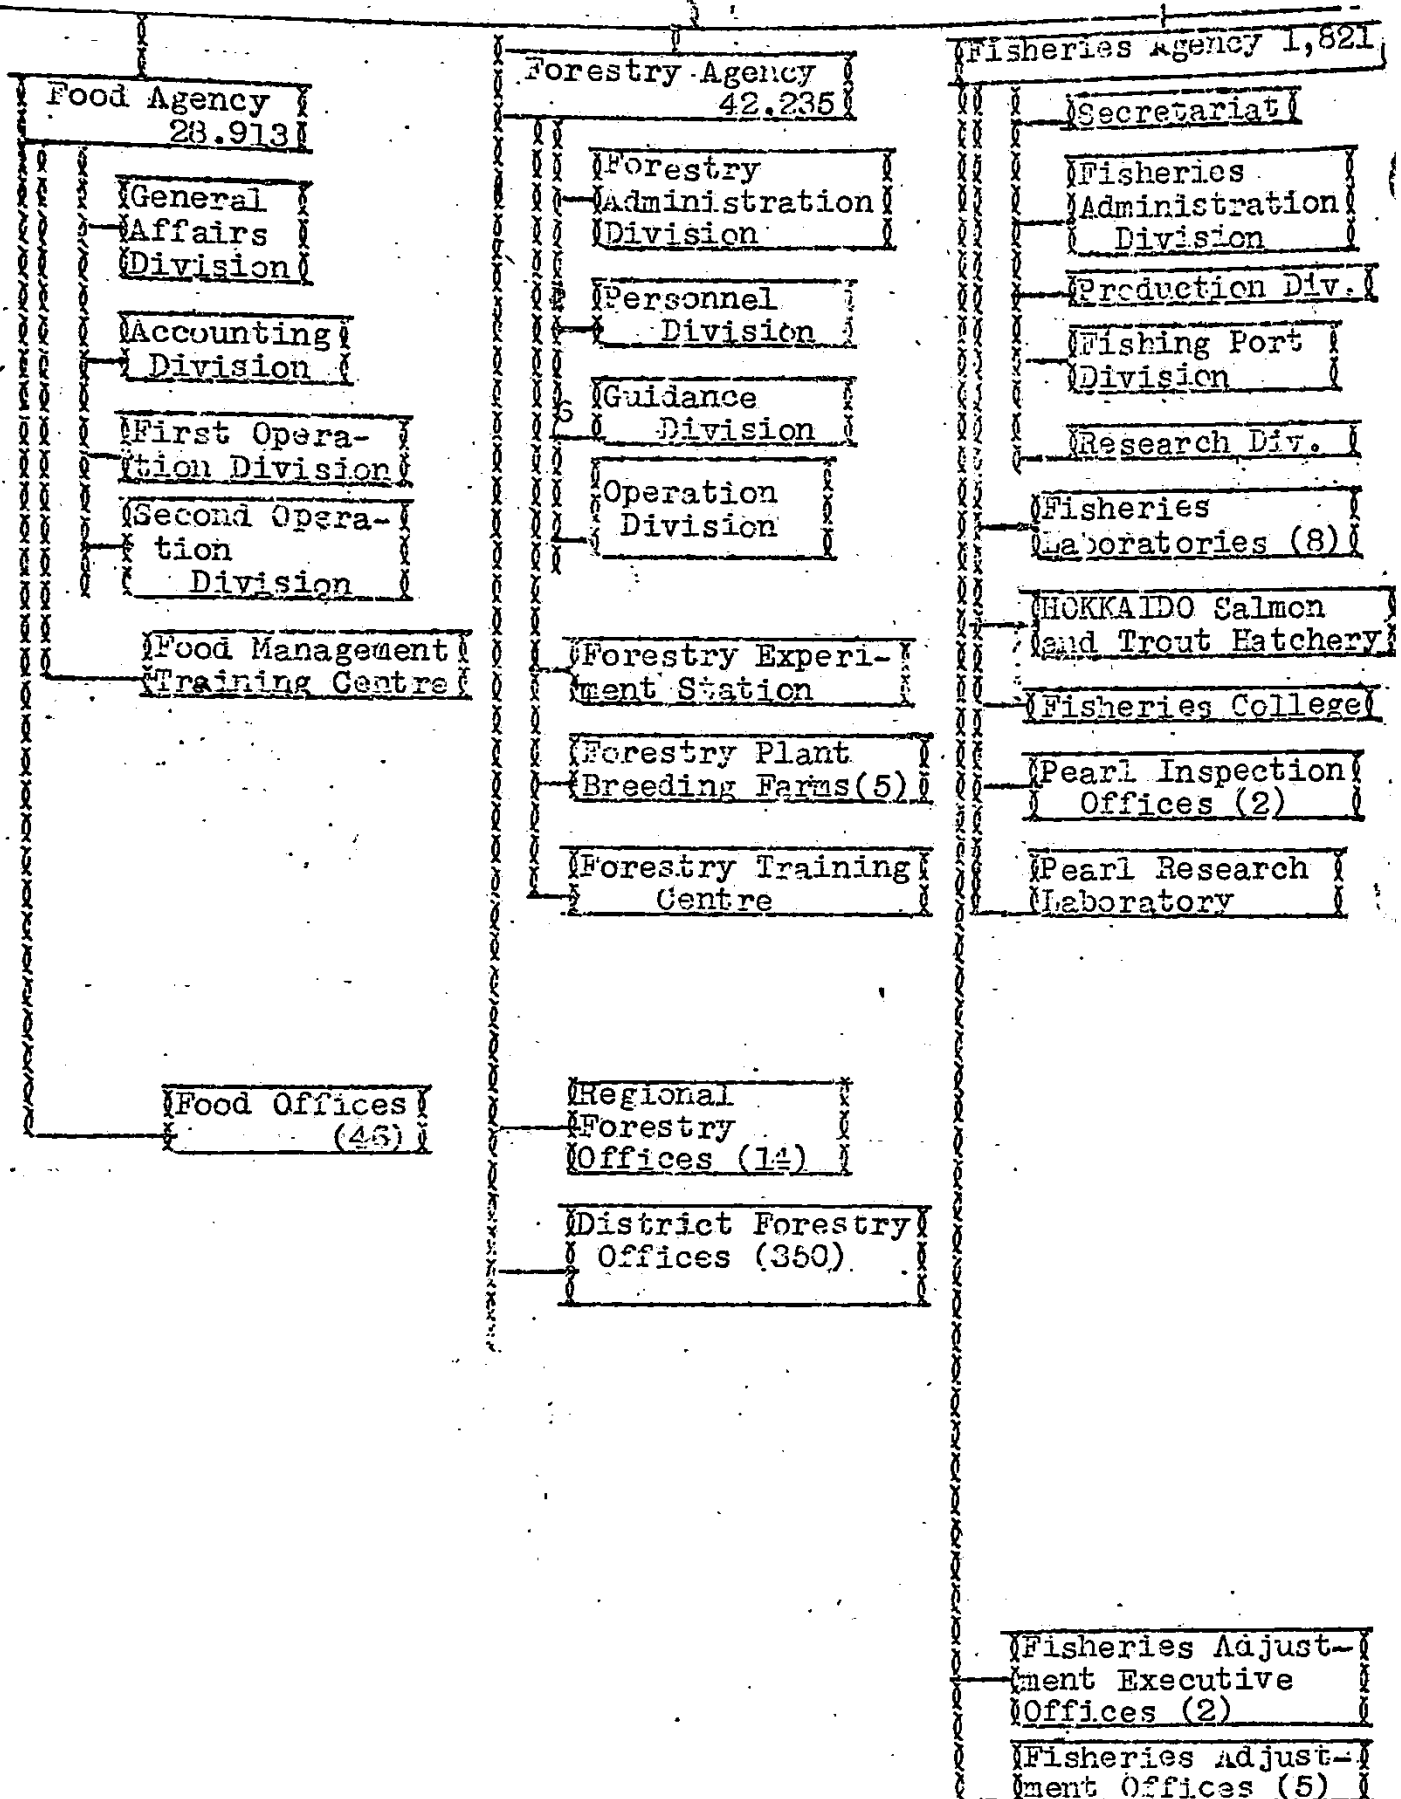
Food Agency 28.913

General Affairs Division

Accounting Division

First Operation Division

Second Operation Division

Food Management Training Centre

Food Offices (46)

Forestry Agency 42.235

Forestry Administration Division

Personnel Division

Guidance Division

Operation Division

Forestry Experiment Station

Forestry Plant Breeding Farms(5)

Forestry Training Centre

Regional Forestry Offices (14)

District Forestry Offices (350)

Fisheries Agency 1,821

Secretariat

Fisheries Administration Division

Production Div.

Fishing Port Division

Research Div.

Fisheries Laboratories (8)

HOKKAIDO Salmon and Trout Hatchery

Fisheries College

Pearl Inspection Offices (2)

Pearl Research Laboratory

Fisheries Adjustment Executive Offices (2)

Fisheries Adjustment Offices (5)